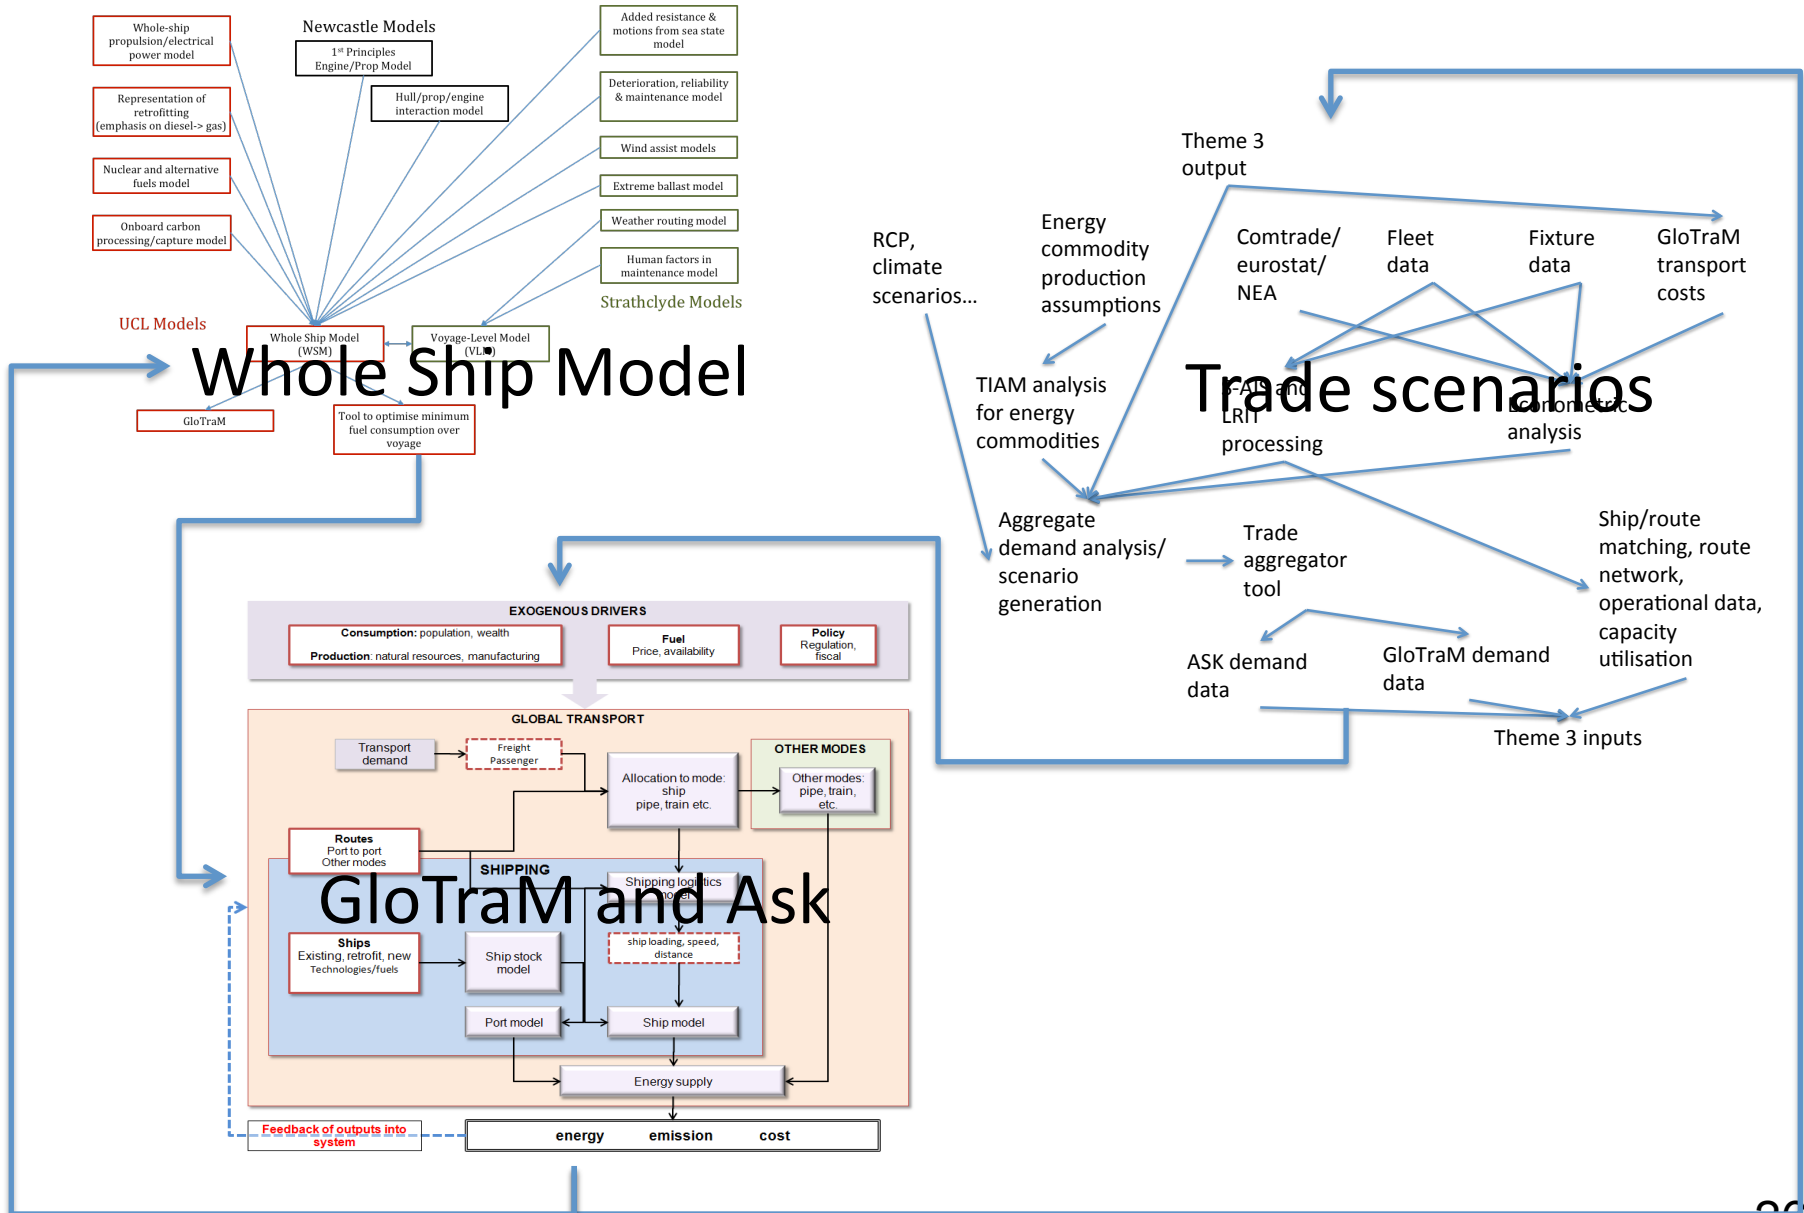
Whole-ship propulsion/electrical power model

Newcastle Models

1st Principles Engine/Prop Model

Added resistance & motions from sea state model

Representation of retrofitting (emphasis on diesel-> gas)

Hull/prop/engine interaction model

Deterioration, reliability & maintenance model

Nuclear and alternative fuels model

Wind assist models

Extreme ballast model

Onboard carbon processing/capture model

Weather routing model

Human factors in maintenance model

Strathclyde Models

UCL Models

Whole Ship Model (WSM)

Voyage-Level Model (VLM)

Whole Ship Model

GloTraM

Tool to optimise minimum fuel consumption over voyage

Theme 3 output

Energy commodity production assumptions

Comtrade/ eurostat/ NEA

Fleet data

Fixture data

GloTraM transport costs

RCP, climate scenarios…

TIAM analysis for energy commodities

Trade scenarios

S-AIS and LRIT processing

Econometric analysis

Aggregate demand analysis/ scenario generation

Trade aggregator tool

Ship/route matching, route network, operational data, capacity utilisation

ASK demand data

GloTraM demand data

Theme 3 inputs

EXOGENOUS DRIVERS

Consumption: population, wealth
Production: natural resources, manufacturing

Fuel
Price, availability

Policy
Regulation, fiscal

GLOBAL TRANSPORT

Transport demand

Freight
Passenger

Allocation to mode: ship pipe, train etc.

OTHER MODES

Other modes: pipe, train, etc.

Routes
Port to port
Other modes

SHIPPING

Shipping logistics model

GloTraM and Ask

Ships
Existing, retrofit, new
Technologies/fuels

Ship stock model

ship loading, speed, distance

Port model

Ship model

Energy supply

Feedback of outputs into system

energy emission cost

20